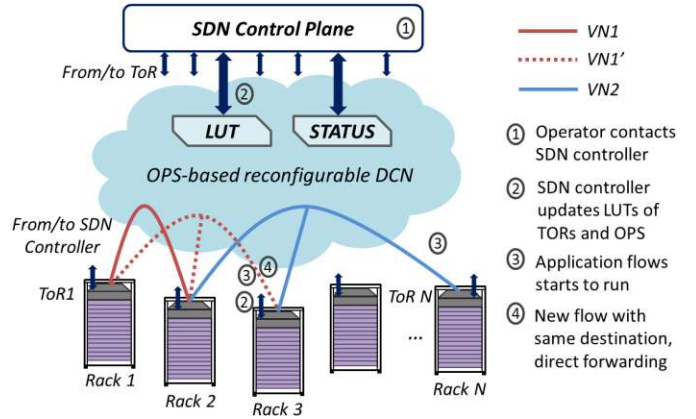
SDN Control Plane ①

VN1
VN1'
VN2

From/to ToR

②

LUT
STATUS

OPS-based reconfigurable DCN

① Operator contacts SDN controller

② SDN controller updates LUTs of TORs and OPS

③ Application flows starts to run

④ New flow with same destination, direct forwarding

From/to SDN Controller

③

③ ④

② 

ToR1

ToR N

...

Rack 1
Rack 2
Rack 3
Rack N